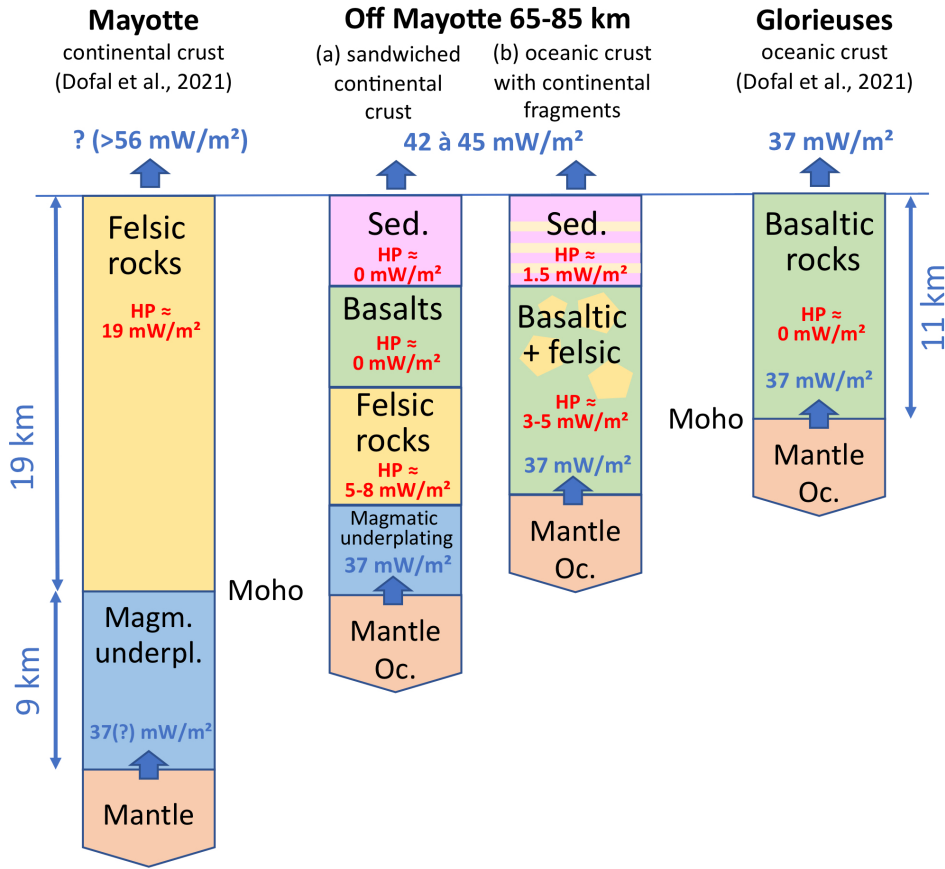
Mayotte
continental crust
(Dofal et al., 2021)

Off Mayotte 65-85 km
(a) sandwiched continental crust
(b) oceanic crust with continental fragments

Glorieuses
oceanic crust
(Dofal et al., 2021)

? (>56 mW/m²)

42 à 45 mW/m²

37 mW/m²

19 km

9 km

Felsic rocks
HP ≈ 19 mW/m²

Moho

Magm. underpl.
37(?) mW/m²

Mantle

Sed.
HP ≈ 0 mW/m²

Basalts
HP ≈ 0 mW/m²

Felsic rocks
HP ≈ 5-8 mW/m²

Magmatic underplating
37 mW/m²

Mantle Oc.

Sed.
HP ≈ 1.5 mW/m²

Basaltic + felsic
HP ≈ 3-5 mW/m²
37 mW/m²

Mantle Oc.

Moho

Basaltic rocks
HP ≈ 0 mW/m²
37 mW/m²

Mantle Oc.

11 km